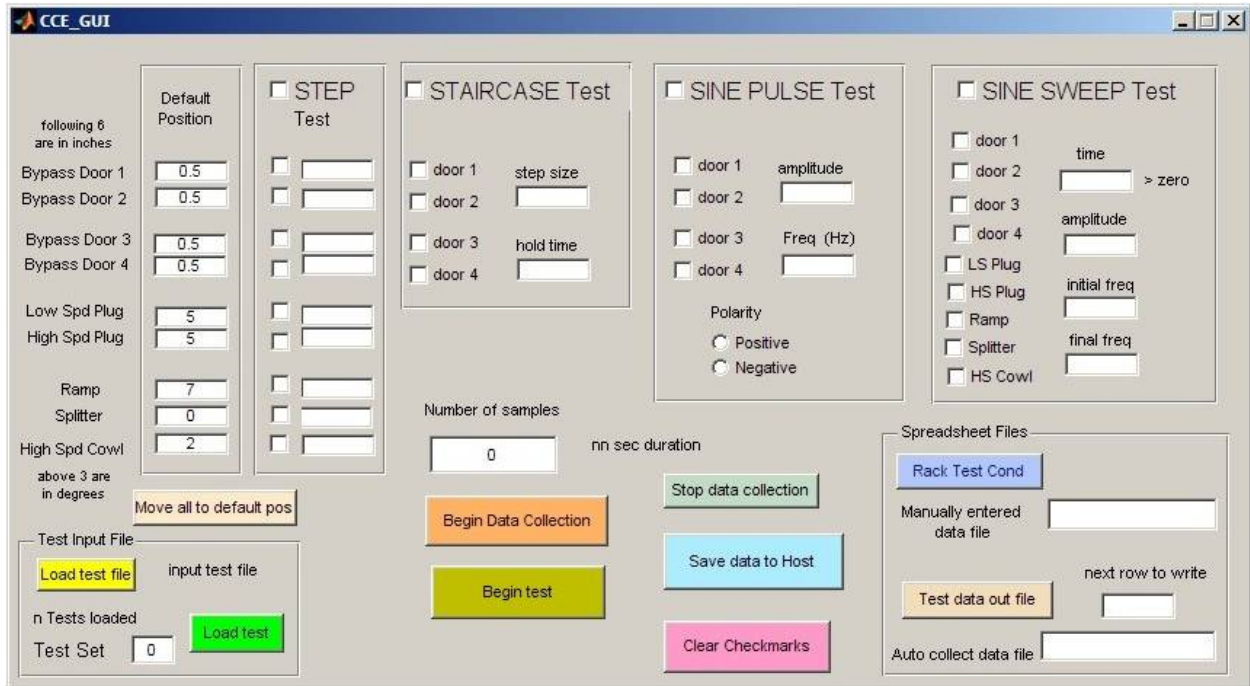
CCE_GUI

following 6 are in inches

Bypass Door 1
Bypass Door 2
Bypass Door 3
Bypass Door 4
Low Spd Plug
High Spd Plug
Ramp
Splitter
High Spd Cowl
above 3 are in degrees

Default Position
0.5
0.5
0.5
0.5
5
5
7
0
2

STEP Test

STAIRCASE Test
door 1
door 2
door 3
door 4
step size
hold time

SINE PULSE Test
door 1
door 2
door 3
door 4
amplitude
Freq (Hz)
Polarity
Positive
Negative

SINE SWEEP Test
door 1
door 2
door 3
door 4
LS Plug
HS Plug
Ramp
Splitter
HS Cowl
time
> zero
amplitude
initial freq
final freq

Move all to default pos

Test Input File
Load test file
input test file
n Tests loaded
Test Set 0
Load test

Number of samples
0
nn sec duration
Begin Data Collection
Begin test
Stop data collection
Save data to Host
Clear Checkmarks

Spreadsheet Files
Rack Test Cond
Manually entered data file
next row to write
Test data out file
Auto collect data file